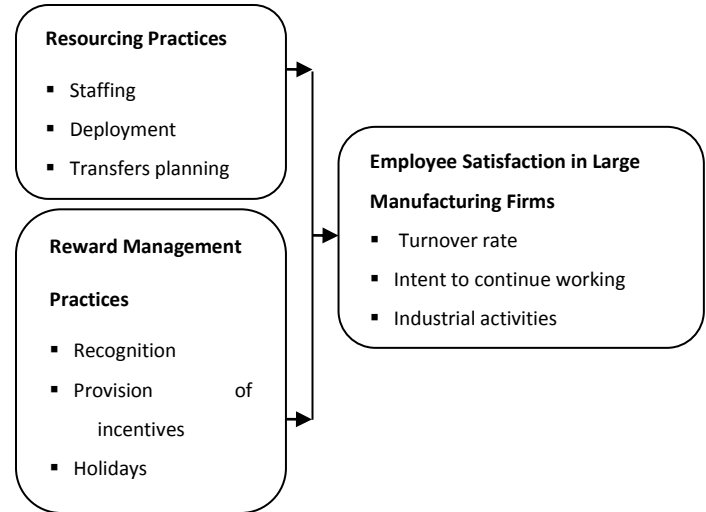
**Resourcing Practices**

- Staffing
- Deployment
- Transfers planning

**Reward Management Practices**

- Recognition
- Provision of incentives
- Holidays

**Employee Satisfaction in Large Manufacturing Firms**

- Turnover rate
- Intent to continue working
- Industrial activities